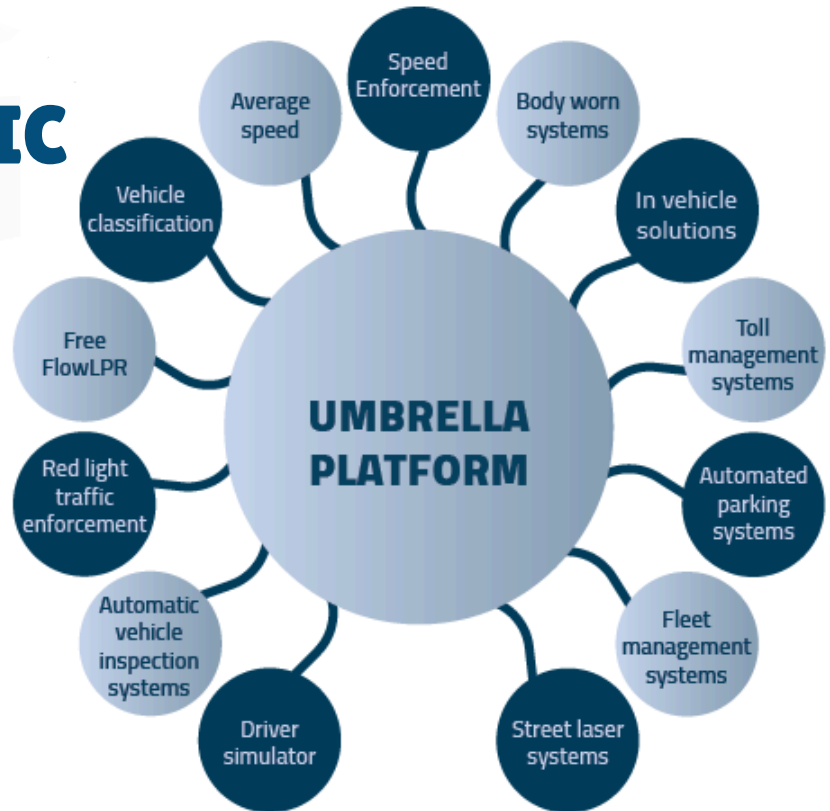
IC

Speed Enforcement

Body worn systems

In vehicle solutions

Toll management systems

Automated parking systems

Fleet management systems

Street laser systems

Driver simulator

Automatic vehicle inspection systems

Red light traffic enforcement

Free FlowLPR

Vehicle classification

Average speed

UMBRELLA PLATFORM